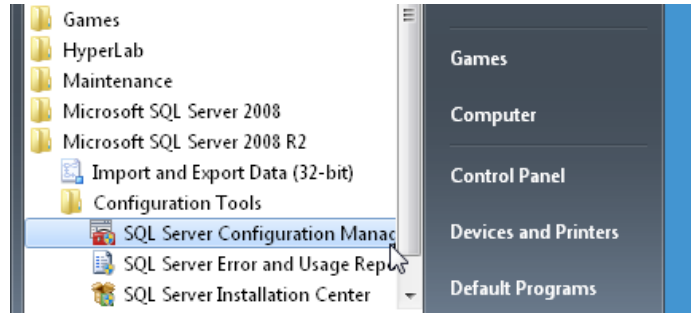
Games
HyperLab
Maintenance
Microsoft SQL Server 2008
Microsoft SQL Server 2008 R2
Import and Export Data (32-bit)
Configuration Tools
SQL Server Configuration Manac
SQL Server Error and Usage Repo
SQL Server Installation Center

Games
Computer
Control Panel
Devices and Printers
Default Programs